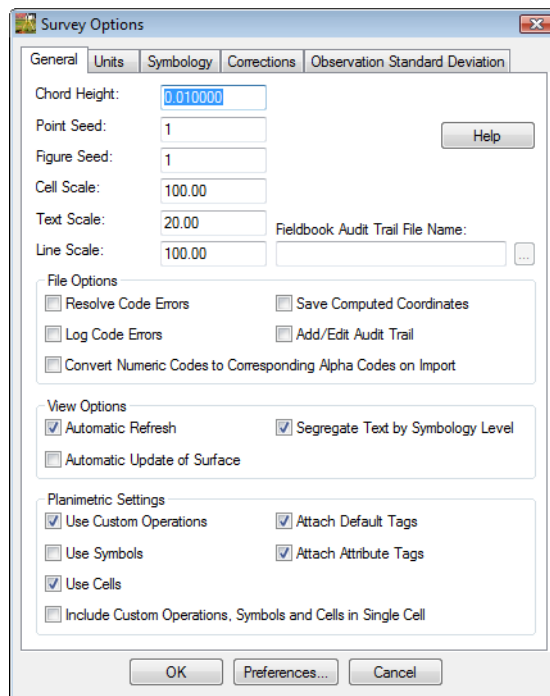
Survey Options

General | Units | Symbology | Corrections | Observation Standard Deviation

Chord Height: 0.010000
Point Seed: 1
Figure Seed: 1
Cell Scale: 100.00
Text Scale: 20.00
Line Scale: 100.00

Help

Fieldbook Audit Trail File Name:
...

File Options
Resolve Code Errors
Save Computed Coordinates
Log Code Errors
Add/Edit Audit Trail
Convert Numeric Codes to Corresponding Alpha Codes on Import

View Options
Automatic Refresh
Segregate Text by Symbology Level
Automatic Update of Surface

Planimetric Settings
Use Custom Operations
Attach Default Tags
Use Symbols
Attach Attribute Tags
Use Cells
Include Custom Operations, Symbols and Cells in Single Cell

OK | Preferences... | Cancel